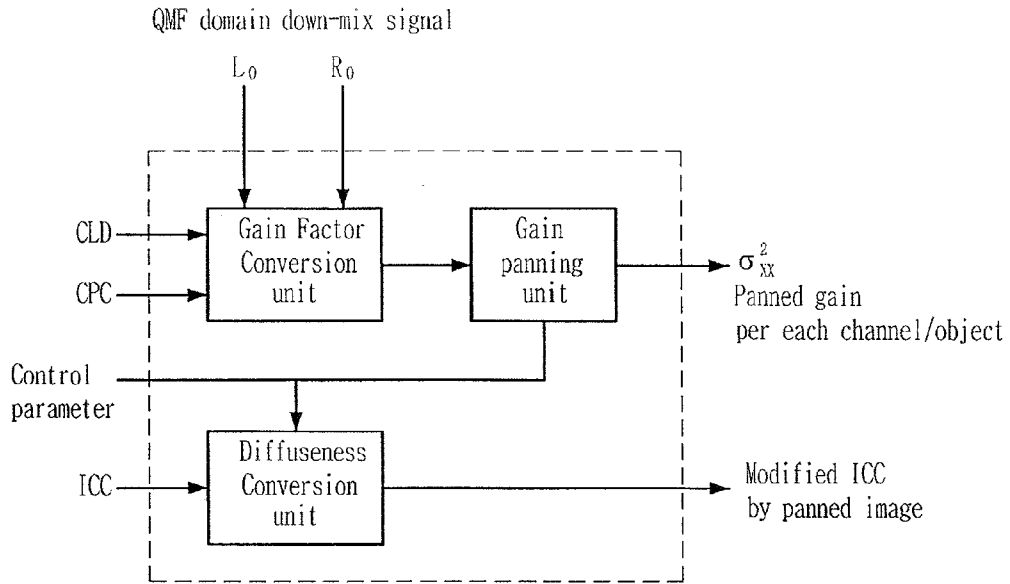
QMF domain down-mix signal

$L_0$

$R_0$

CLD

CPC

Gain Factor Conversion unit

Gain panning unit

$\sigma_{xx}^2$

Panned gain per each channel/object

Control parameter

ICC

Diffuseness Conversion unit

Modified ICC by panned image